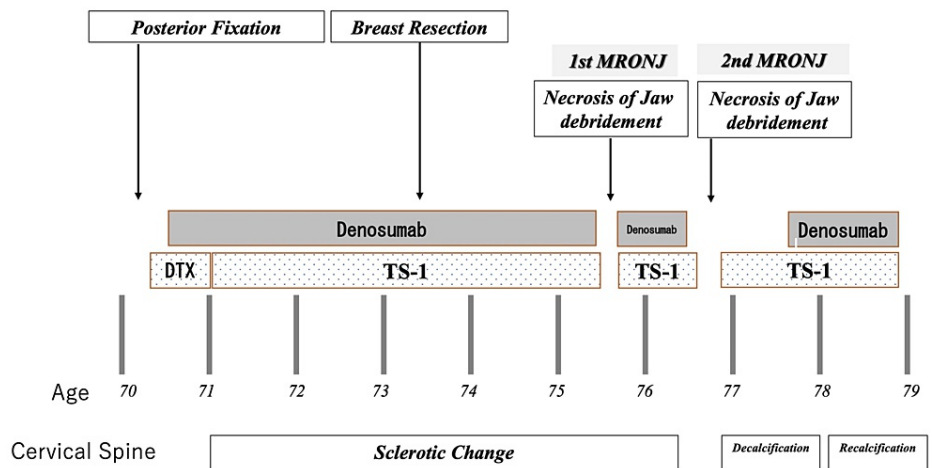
Posterior Fixation

Breast Resection

1st MRONJ

Necrosis of Jaw debridement

2nd MRONJ

Necrosis of Jaw debridement

Denosumab

Denosumab

Denosumab

DTX

TS-1

TS-1

TS-1

Age 70 71 72 73 74 75 76 77 78 79

Cervical Spine

Sclerotic Change

Decalcification

Recalcification